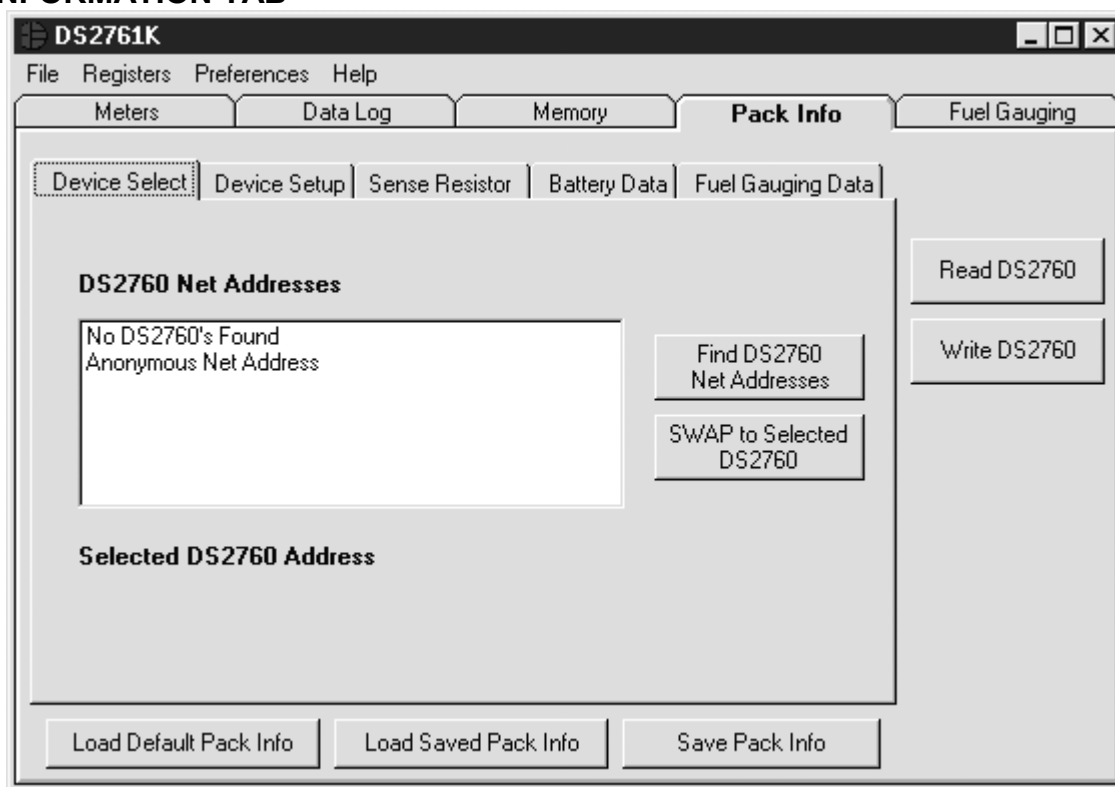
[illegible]NFORMATION TAB

DS2761K

File Registers Preferences Help

Meters | Data Log | Memory | Pack Info | Fuel Gauging

Device Select | Device Setup | Sense Resistor | Battery Data | Fuel Gauging Data

DS2760 Net Addresses

No DS2760's Found
Anonymous Net Address

Find DS2760 Net Addresses

SWAP to Selected DS2760

Selected DS2760 Address

Read DS2760

Write DS2760

Load Default Pack Info

Load Saved Pack Info

Save Pack Info